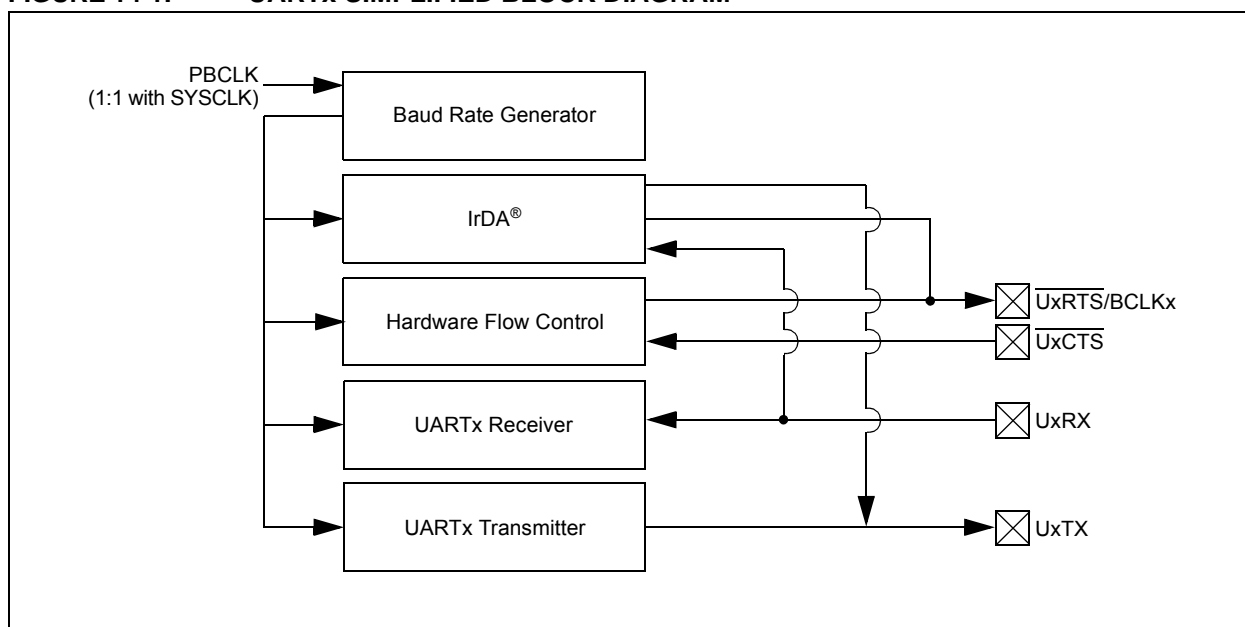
FIGURE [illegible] UARTx SIMPLIFIED BLOCK DIAGRAM

PBCLK
(1:1 with SYSCLK)

Baud Rate Generator

IrDA®

Hardware Flow Control

UARTx Receiver

UARTx Transmitter

$\overline{UxRTS}$/BCLKx

$\overline{UxCTS}$

UxRX

UxTX